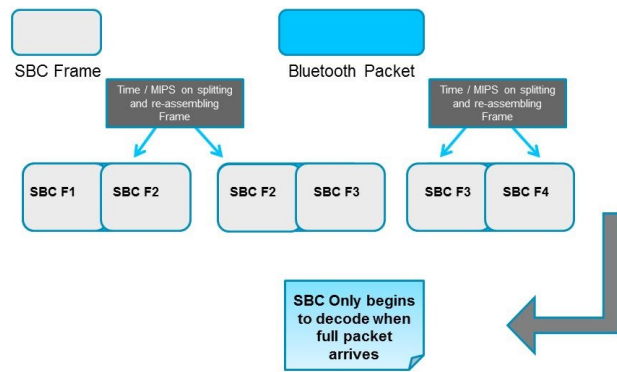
SBC Frame

Bluetooth Packet

Time / MIPS on splitting and re-assembling Frame

Time / MIPS on splitting and re-assembling Frame

SBC F1

SBC F2

SBC F2

SBC F3

SBC F3

SBC F4

SBC Only begins to decode when full packet arrives